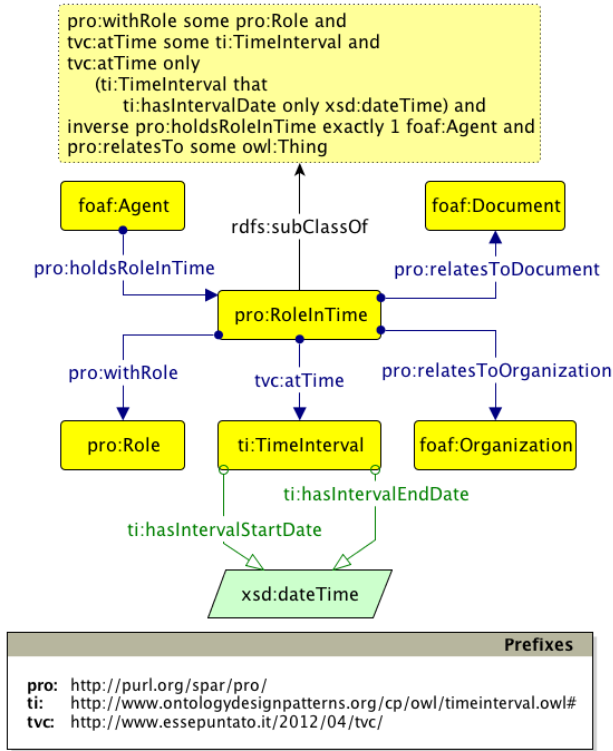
pro:withRole some pro:Role and
tvc:atTime some ti:TimeInterval and
tvc:atTime only
(ti:TimeInterval that
ti:hasIntervalDate only xsd:dateTime) and
inverse pro:holdsRoleInTime exactly 1 foaf:Agent and
pro:relatesTo some owl:Thing

foaf:Agent

rdfs:subClassOf

foaf:Document

pro:holdsRoleInTime

pro:relatesToDocument

pro:RoleInTime

pro:withRole

tvc:atTime

pro:relatesToOrganization

pro:Role

ti:TimeInterval

foaf:Organization

ti:hasIntervalEndDate

ti:hasIntervalStartDate

xsd:dateTime

Prefixes

pro: http://purl.org/spar/pro/
ti: http://www.ontologydesignpatterns.org/cp/owl/timeinterval.owl#
tvc: http://www.essepuntato.it/2012/04/tvc/